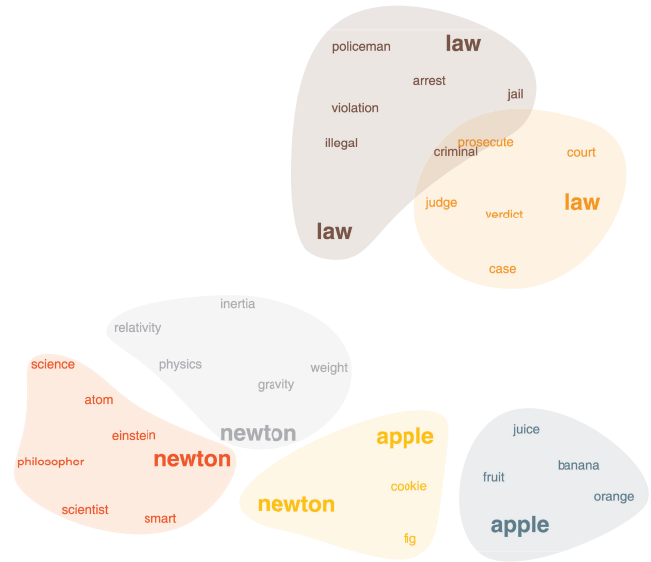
policeman
law
arrest
jail
violation
illegal
criminal
prosecute
court
law
judge
verdict
law
case

inertia
relativity
physics
weight
gravity
newton

science
atom
einstein
philosopher
newton
scientist
smart

apple
newton
cookie
fig

juice
fruit
banana
orange
apple